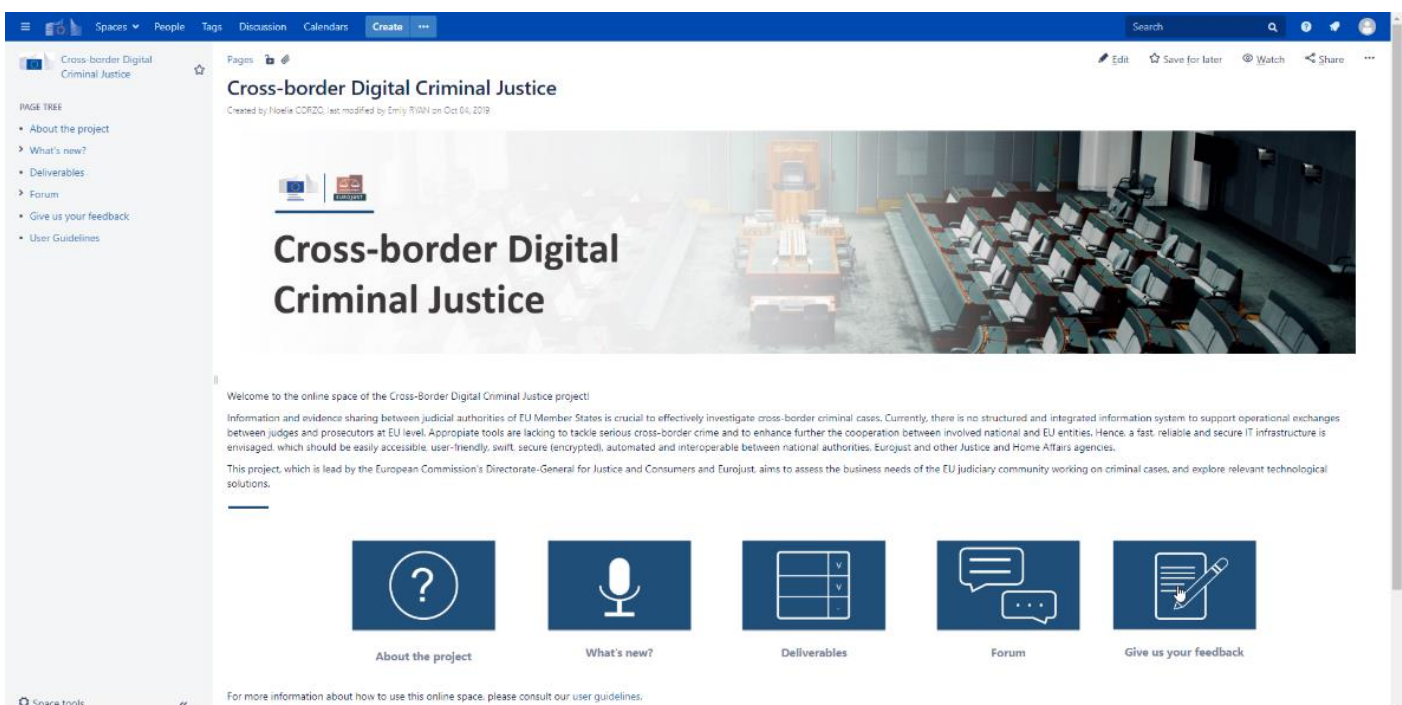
Spaces People Tags Discussion Calendars Create ···

Search

Cross-border Digital Criminal Justice

PAGE TREE

• About the project
› What's new?
• Deliverables
› Forum
• Give us your feedback
• User Guidelines

Space tools

Pages

Edit Save for later Watch Share ···

Cross-border Digital Criminal Justice

Created by Noelia CORZO, last modified by Emily RYAN on Oct 04, 2019

EUROJUST

Cross-border Digital Criminal Justice

Welcome to the online space of the Cross-Border Digital Criminal Justice project!

Information and evidence sharing between judicial authorities of EU Member States is crucial to effectively investigate cross-border criminal cases. Currently, there is no structured and integrated information system to support operational exchanges between judges and prosecutors at EU level. Appropriate tools are lacking to tackle serious cross-border crime and to enhance further the cooperation between involved national and EU entities. Hence, a fast, reliable and secure IT infrastructure is envisaged, which should be easily accessible, user-friendly, swift, secure (encrypted), automated and interoperable between national authorities, Eurojust and other Justice and Home Affairs agencies.

This project, which is lead by the European Commission's Directorate-General for Justice and Consumers and Eurojust, aims to assess the business needs of the EU judiciary community working on criminal cases, and explore relevant technological solutions.

?

About the project

What's new?

Deliverables

Forum

Give us your feedback

For more information about how to use this online space, please consult our user guidelines.